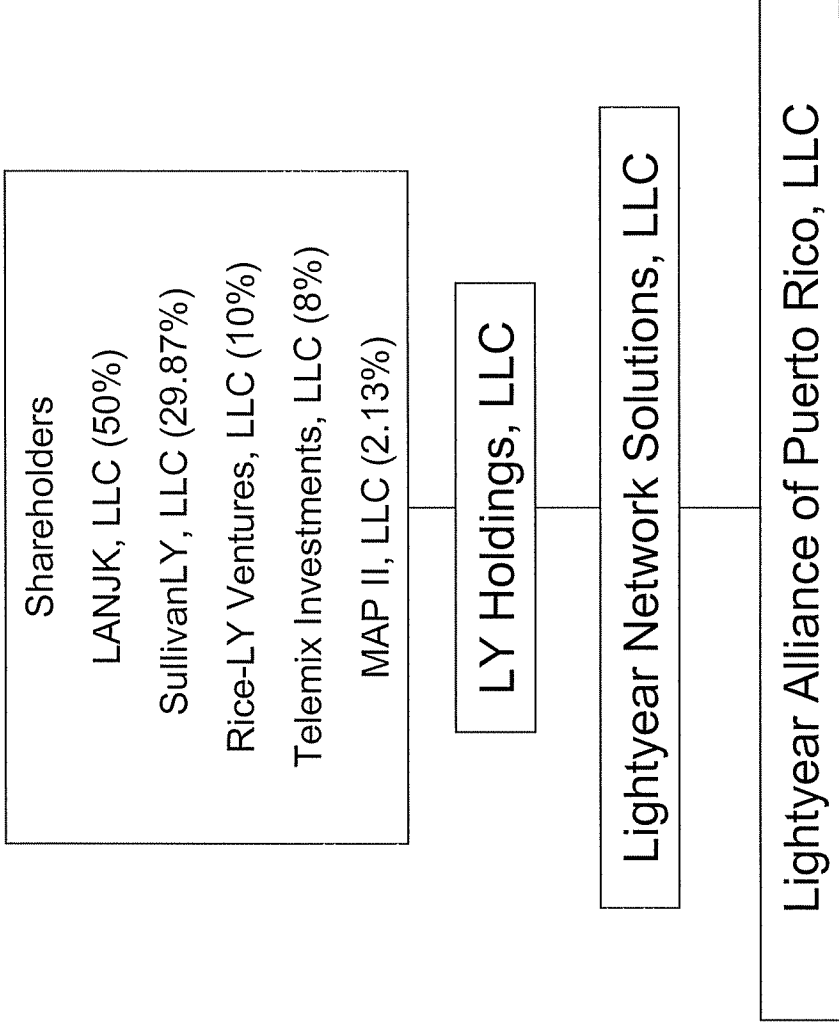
Shareholders
LANJK, LLC (50%)
SullivanLY, LLC (29.87%)
Rice-LY Ventures, LLC (10%)
Telemix Investments, LLC (8%)
MAP II, LLC (2.13%)

LY Holdings, LLC

Lightyear Network Solutions, LLC

Lightyear Alliance of Puerto Rico, LLC